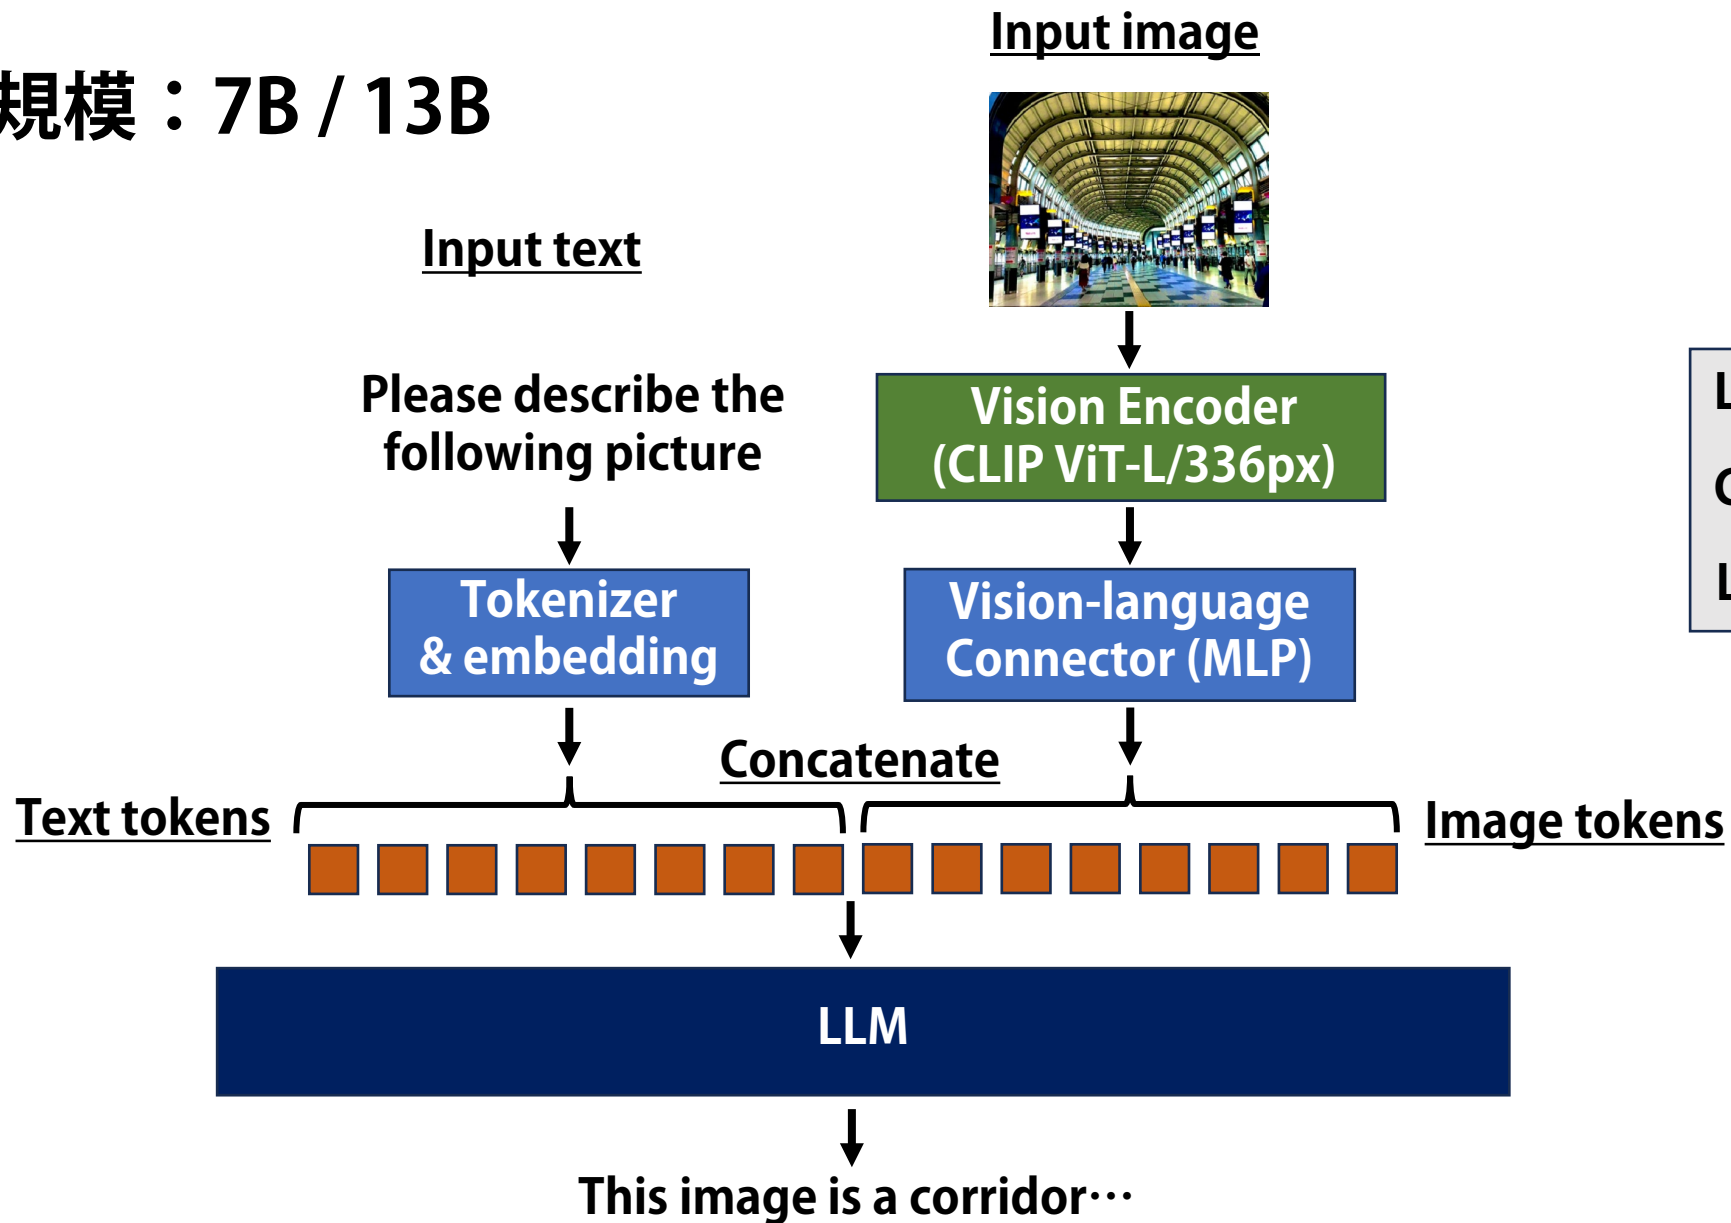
規模：7B / 13B

Input image

Input text

Please describe the following picture

Vision Encoder (CLIP ViT-L/336px)

Tokenizer & embedding

Vision-language Connector (MLP)

Concatenate

Text tokens

Image tokens

LLM

This image is a corridor…

L
C
L